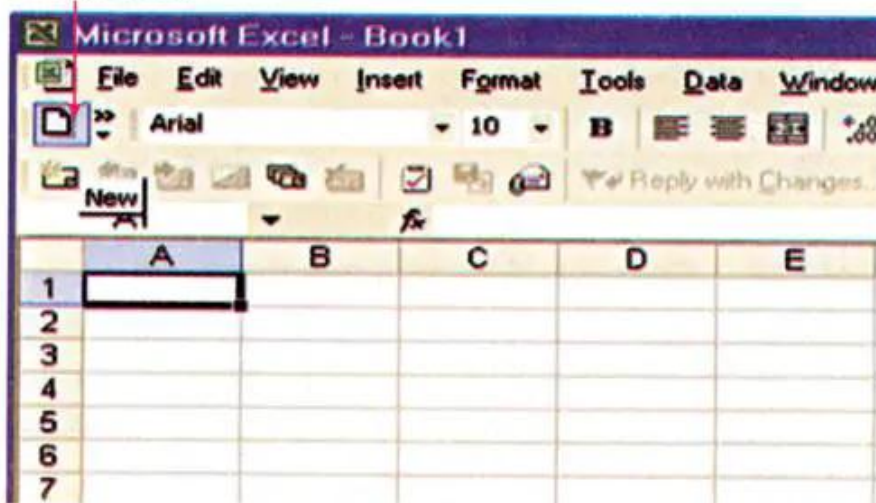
Microsoft Excel - Book1

File Edit View Insert Format Tools Data Window

Arial 10 B

Reply with Changes...

New

A1

$f_x$

| | A | B | C | D | E |
|---|---|---|---|---|---|
| 1 | | | | | |
| 2 | | | | | |
| 3 | | | | | |
| 4 | | | | | |
| 5 | | | | | |
| 6 | | | | | |
| 7 | | | | | |